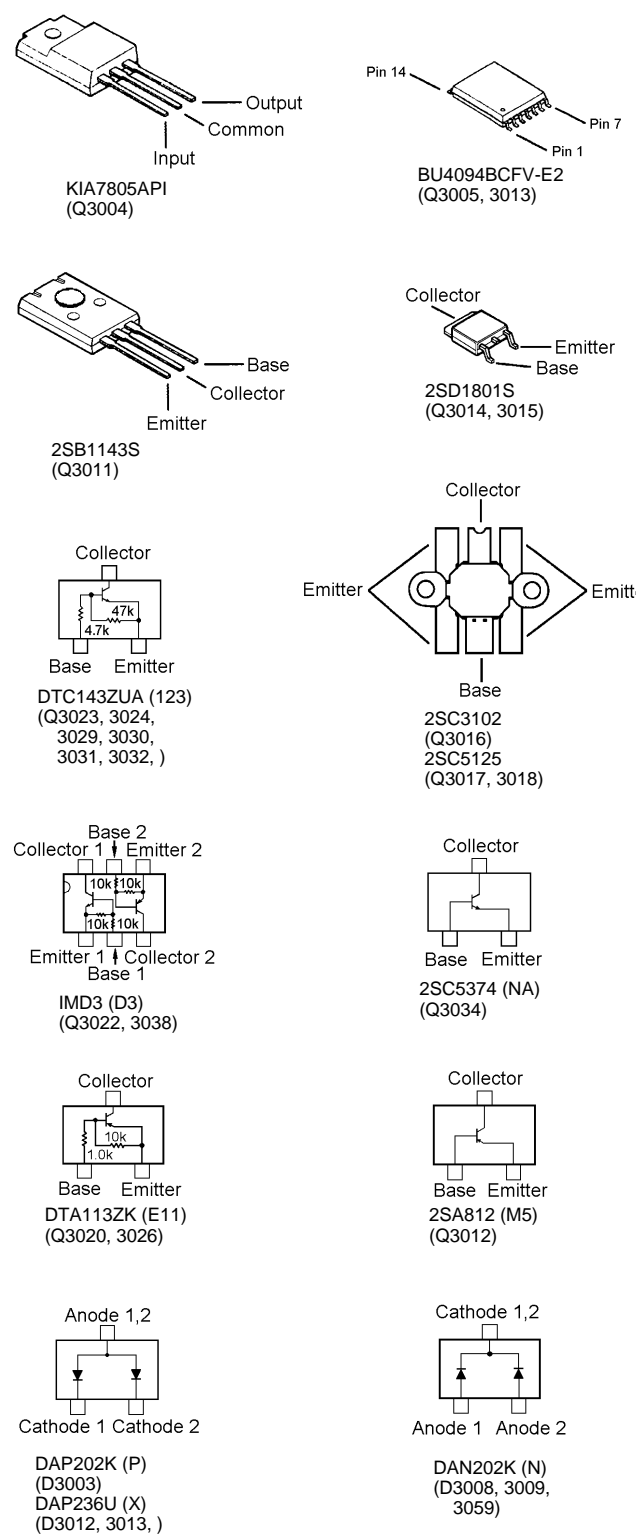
Output
Common
Input
KIA7805API
(Q3004)

Pin 14
Pin 7
Pin 1
BU4094BCFV-E2
(Q3005, 3013)

Base
Collector
Emitter
2SB1143S
(Q3011)

Collector
Emitter
Base
2SD1801S
(Q3014, 3015)

Collector
47k
4.7k
Base Emitter
DTC143ZUA (123)
(Q3023, 3024, 3029, 3030, 3031, 3032, )

Collector
Emitter
Emitte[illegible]
Base
2SC3102
(Q3016)
2SC5125
(Q3017, 3018)

Base 2
Collector 1 Emitter 2
10k 10k
10k 10k
Emitter 1 Collector 2
Base 1
IMD3 (D3)
(Q3022, 3038)

Collector
Base Emitter
2SC5374 (NA)
(Q3034)

Collector
10k
1.0k
Base Emitter
DTA113ZK (E11)
(Q3020, 3026)

Collector
Base Emitter
2SA812 (M5)
(Q3012)

Anode 1,2
Cathode 1 Cathode 2
DAP202K (P)
(D3003)
DAP236U (X)
(D3012, 3013, )

Cathode 1,2
Anode 1 Anode 2
DAN202K (N)
(D3008, 3009, 3059)